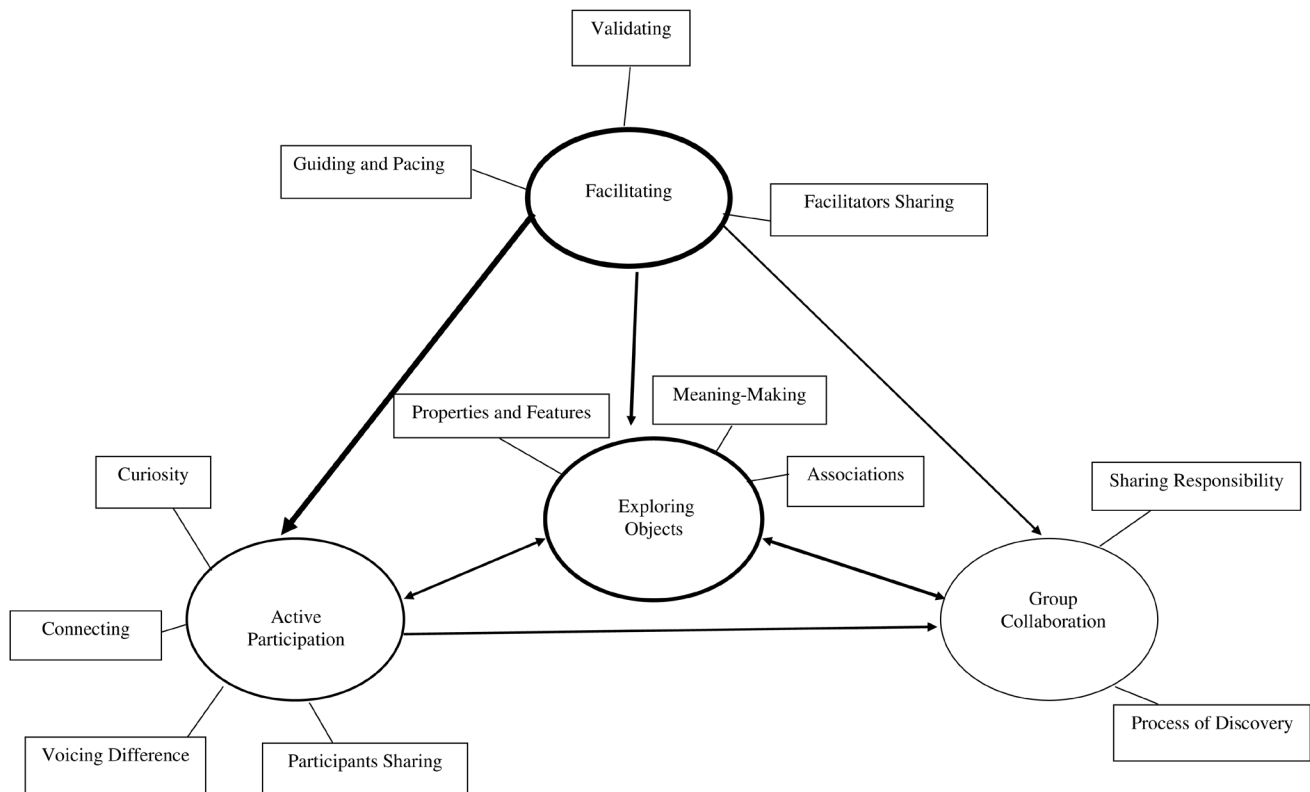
Validating

Guiding and Pacing

Facilitating

Facilitators Sharing

Properties and Features

Meaning-Making

Associations

Exploring Objects

Curiosity

Sharing Responsibility

Connecting

Active Participation

Group Collaboration

Voicing Difference

Participants Sharing

Process of Discovery